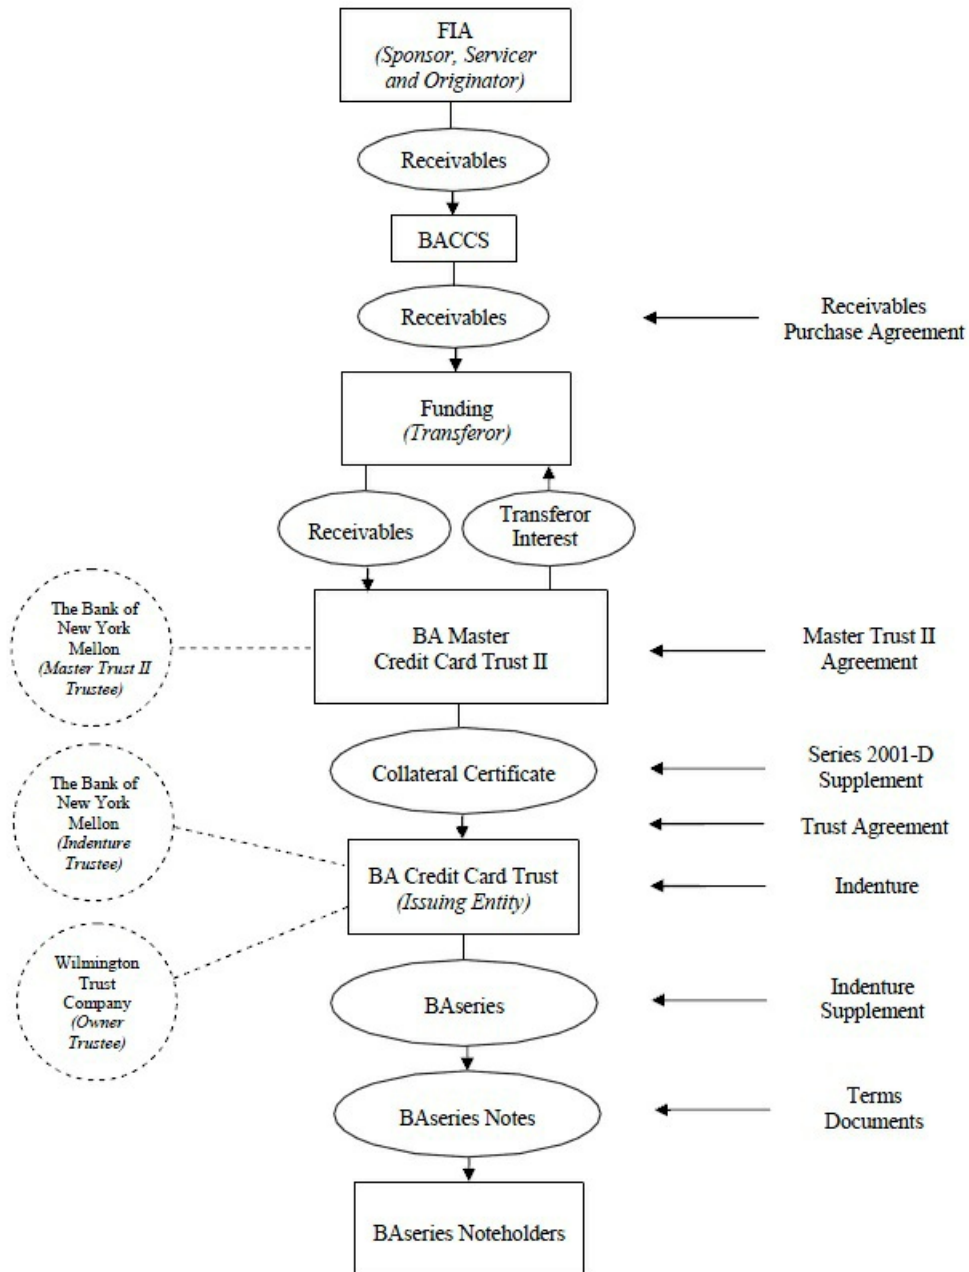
FIA
(Sponsor, Servicer and Originator)

Receivables

BACCS

Receivables

Receivables Purchase Agreement

Funding
(Transferor)

Receivables

Transferor Interest

The Bank of New York Mellon (Master Trust II Trustee)

BA Master Credit Card Trust II

Master Trust II Agreement

Collateral Certificate

Series 2001-D Supplement

Trust Agreement

The Bank of New York Mellon (Indenture Trustee)

BA Credit Card Trust
(Issuing Entity)

Indenture

Wilmington Trust Company (Owner Trustee)

BAseries

Indenture Supplement

BAseries Notes

Terms Documents

BAseries Noteholders